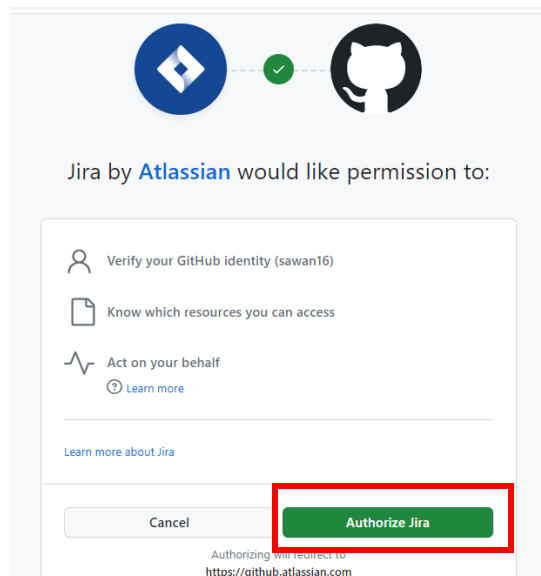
Jira by Atlassian would like permission to:

Verify your GitHub identity (sawan16)

Know which resources you can access

Act on your behalf

Learn more

Learn more about Jira

Cancel

Authorize Jira

Authorizing will redirect to

https://github.atlassian.com